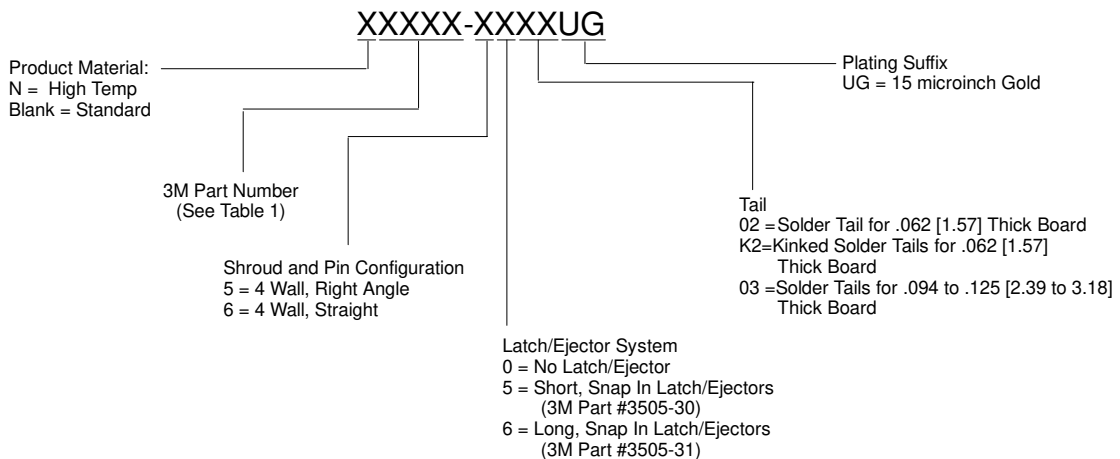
XXXXX-XXXXUG

Product Material:
N = High Temp
Blank = Standard

Plating Suffix
UG = 15 microinch Gold

3M Part Number
(See Table 1)

Tail
02 =Solder Tail for .062 [1.57] Thick Board
K2=Kinked Solder Tails for .062 [1.57] Thick Board
03 =Solder Tails for .094 to .125 [2.39 to 3.18] Thick Board

Shroud and Pin Configuration
5 = 4 Wall, Right Angle
6 = 4 Wall, Straight

Latch/Ejector System
0 = No Latch/Ejector
5 = Short, Snap In Latch/Ejectors (3M Part #3505-30)
6 = Long, Snap In Latch/Ejectors (3M Part #3505-31)